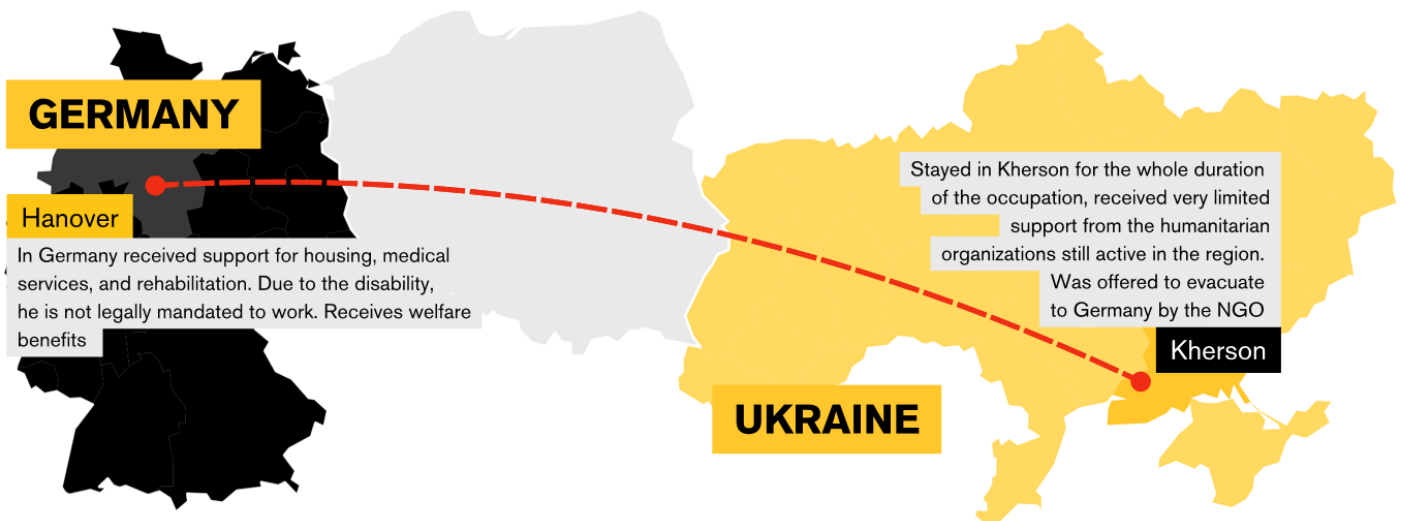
GERMANY

Hanover

In Germany received support for housing, medical services, and rehabilitation. Due to the disability, he is not legally mandated to work. Receives welfare benefits

Stayed in Kherson for the whole duration of the occupation, received very limited support from the humanitarian organizations still active in the region. Was offered to evacuate to Germany by the NGO

Kherson

UKRAINE